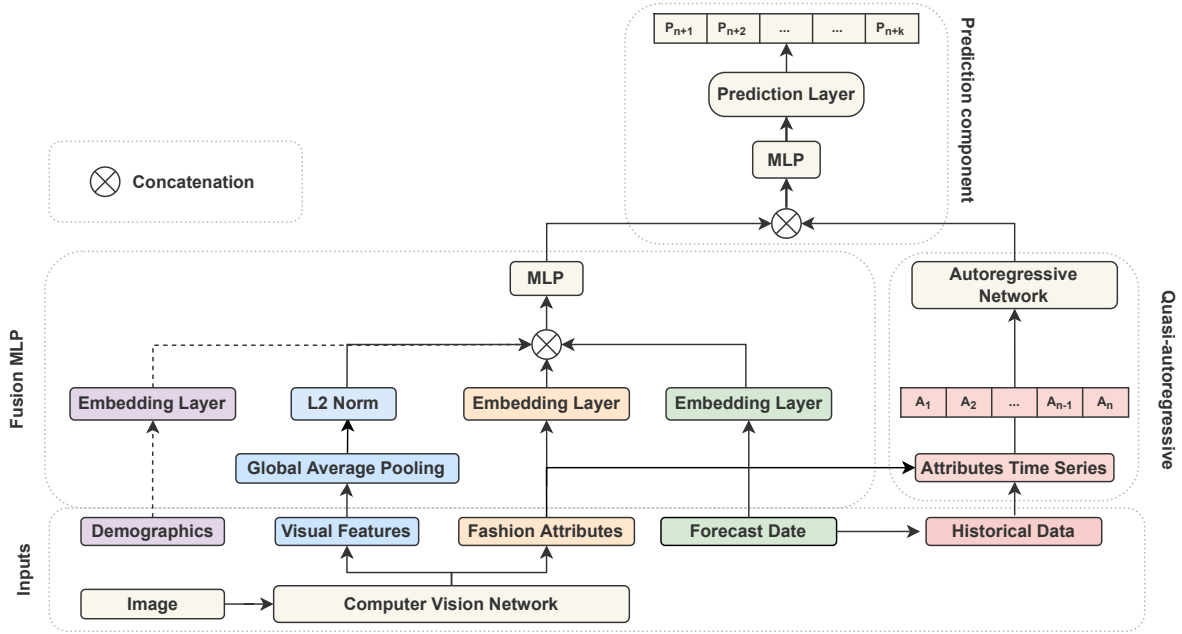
$P_{n+1}$ | $P_{n+2}$ | ... | ... | $P_{n+k}$

Prediction Layer

MLP

Prediction component

Concatenation

MLP

Autoregressive Network

Quasi-autoregressive

Fusion MLP

Embedding Layer

L2 Norm

Embedding Layer

Embedding Layer

$A_1$ | $A_2$ | ... | $A_{n-1}$ | $A_n$

Global Average Pooling

Attributes Time Series

Demographics

Visual Features

Fashion Attributes

Forecast Date

Historical Data

Inputs

Image

Computer Vision Network